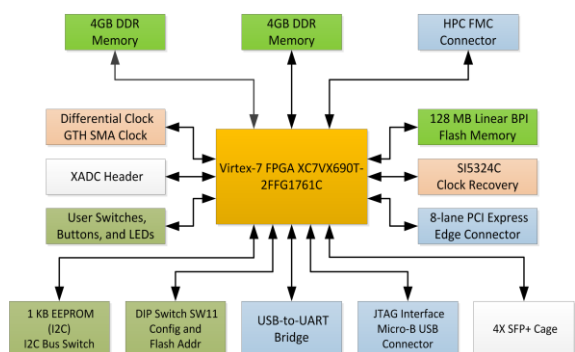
4GB DDR Memory

4GB DDR Memory

HPC FMC Connector

Differential Clock GTH SMA Clock

128 MB Linear BPI Flash Memory

XADC Header

Virtex-7 FPGA XC7VX690T-2FFG1761C

SI5324C Clock Recovery

User Switches, Buttons, and LEDs

8-lane PCI Express Edge Connector

1 KB EEPROM (I2C) I2C Bus Switch

DIP Switch SW11 Config and Flash Addr

USB-to-UART Bridge

JTAG Interface Micro-B USB Connector

4X SFP+ Cage